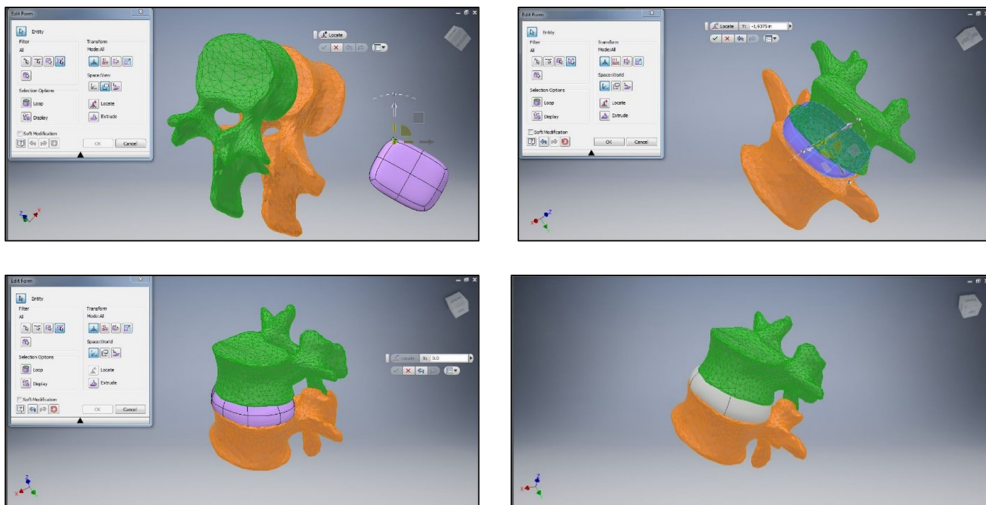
Edit Form
Entity
Filter
All
Transform
Mode:All
Space:View
Selection Options
Loop
Display
Locate
Extrude
Soft Modification
OK
Cancel
Locate

Edit Form
Entity
Filter
All
Transform
Mode:All
Space:World
Selection Options
Loop
Display
Locate
Extrude
Soft Modification
OK
Cancel
Locate
Y: -1,9375 in

Edit Form
Entity
Filter
All
Transform
Mode:All
Space:World
Selection Options
Loop
Display
Locate
Extrude
Soft Modification
OK
Cancel
Locate
Y: 0,0